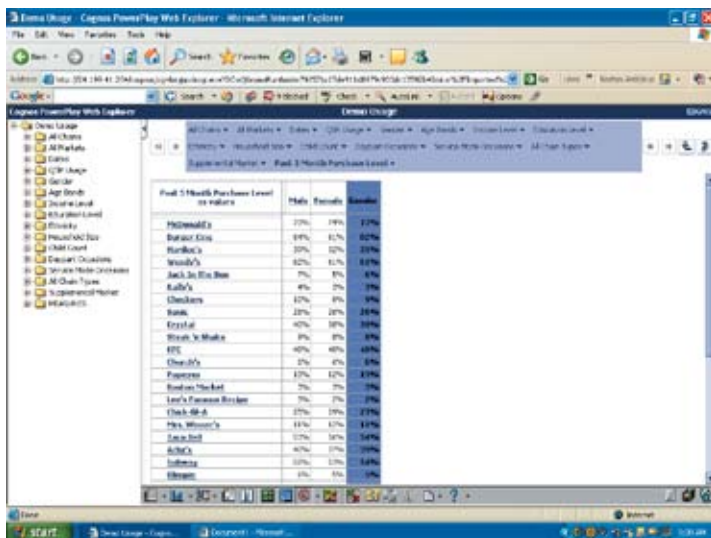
Demo Usage - Cognos PowerPlay Web Explorer - Microsoft Internet Explorer

File Edit View Favorites Tools Help

Back Search Favorites

Address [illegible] Go Links

Google

Cognos PowerPlay Web Explorer

Demo Usage

Demo Usage
All Chains
All Markets
Dates
QSR Usage
Gender
Age Bands
Income Level
Education Level
Ethnicity
Household Size
Child Count
Daypart Occasions
Service Mode Occasions
All Chain Types
Supplemental Market
Measures

All Chains ▾ All Markets ▾ Dates ▾ QSR Usage ▾ Gender ▾ Age Bands ▾ Income Level ▾ Education Level ▾ Ethnicity ▾ Household Size ▾ Child Count ▾ Daypart Occasions ▾ Service Mode Occasions ▾ All Chain Types ▾ Supplemental Market ▾ Past 3 Month Purchase Level ▾

| Past 3 Month Purchase Level as values | Male | Female | Gender |
|---|---|---|---|
| McDonald's | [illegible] | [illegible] | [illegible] |
| Burger King | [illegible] | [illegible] | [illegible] |
| Hardee's | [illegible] | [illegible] | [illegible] |
| Wendy's | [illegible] | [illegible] | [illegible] |
| Jack In The Box | 7% | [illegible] | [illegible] |
| Kelly's | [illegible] | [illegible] | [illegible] |
| Checkers | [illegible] | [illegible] | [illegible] |
| Sonic | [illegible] | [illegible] | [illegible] |
| Krystal | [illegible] | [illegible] | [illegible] |
| Steak 'n Shake | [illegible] | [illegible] | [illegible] |
| KFC | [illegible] | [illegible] | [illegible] |
| Church's | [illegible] | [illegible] | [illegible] |
| Popeyes | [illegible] | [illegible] | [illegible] |
| Boston Market | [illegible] | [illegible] | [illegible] |
| Lee's Famous Recipe | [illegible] | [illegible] | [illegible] |
| Chick-fil-A | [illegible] | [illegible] | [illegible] |
| Mrs. Winner's | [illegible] | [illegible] | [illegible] |
| Taco Bell | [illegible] | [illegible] | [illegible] |
| Arby's | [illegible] | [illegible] | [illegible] |
| Subway | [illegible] | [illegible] | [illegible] |
| Blimpie | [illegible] | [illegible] | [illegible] |

Done Internet

start Demo Usage - Cogno... Document1 - Microsof...